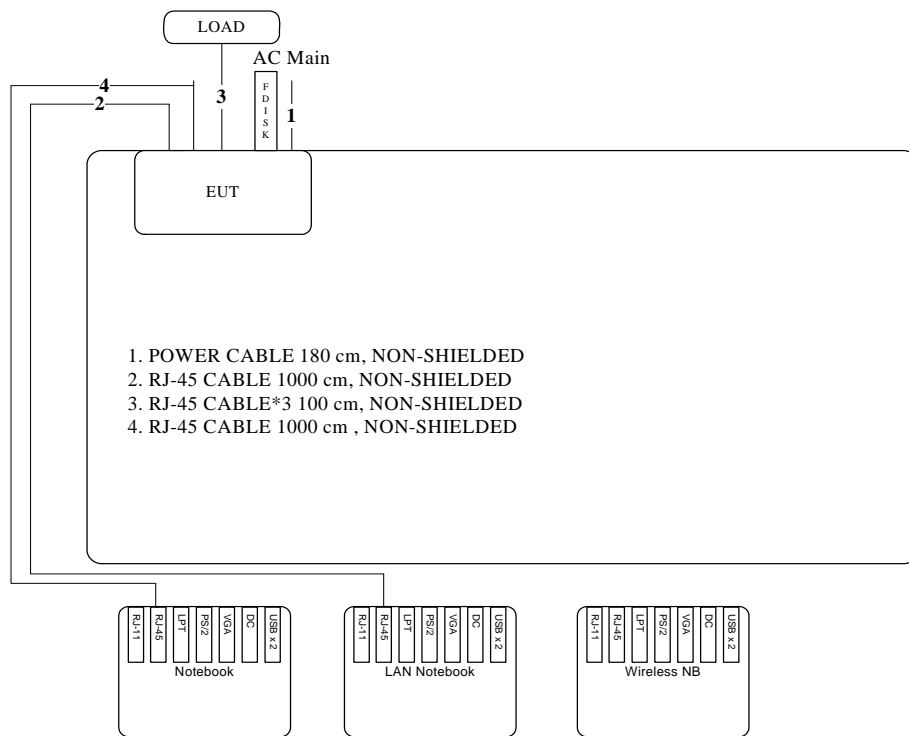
LOAD

AC Main

4

2

3

FDISK

1

EUT

1. POWER CABLE 180 cm, NON-SHIELDED
2. RJ-45 CABLE 1000 cm, NON-SHIELDED
3. RJ-45 CABLE*3 100 cm, NON-SHIELDED
4. RJ-45 CABLE 1000 cm , NON-SHIELDED

RJ-11 RJ-45 LPT PS/2 VGA DC USB x 2
Notebook

RJ-11 RJ-45 LPT PS/2 VGA DC USB x 2
LAN Notebook

RJ-11 RJ-45 LPT PS/2 VGA DC USB x 2
Wireless NB